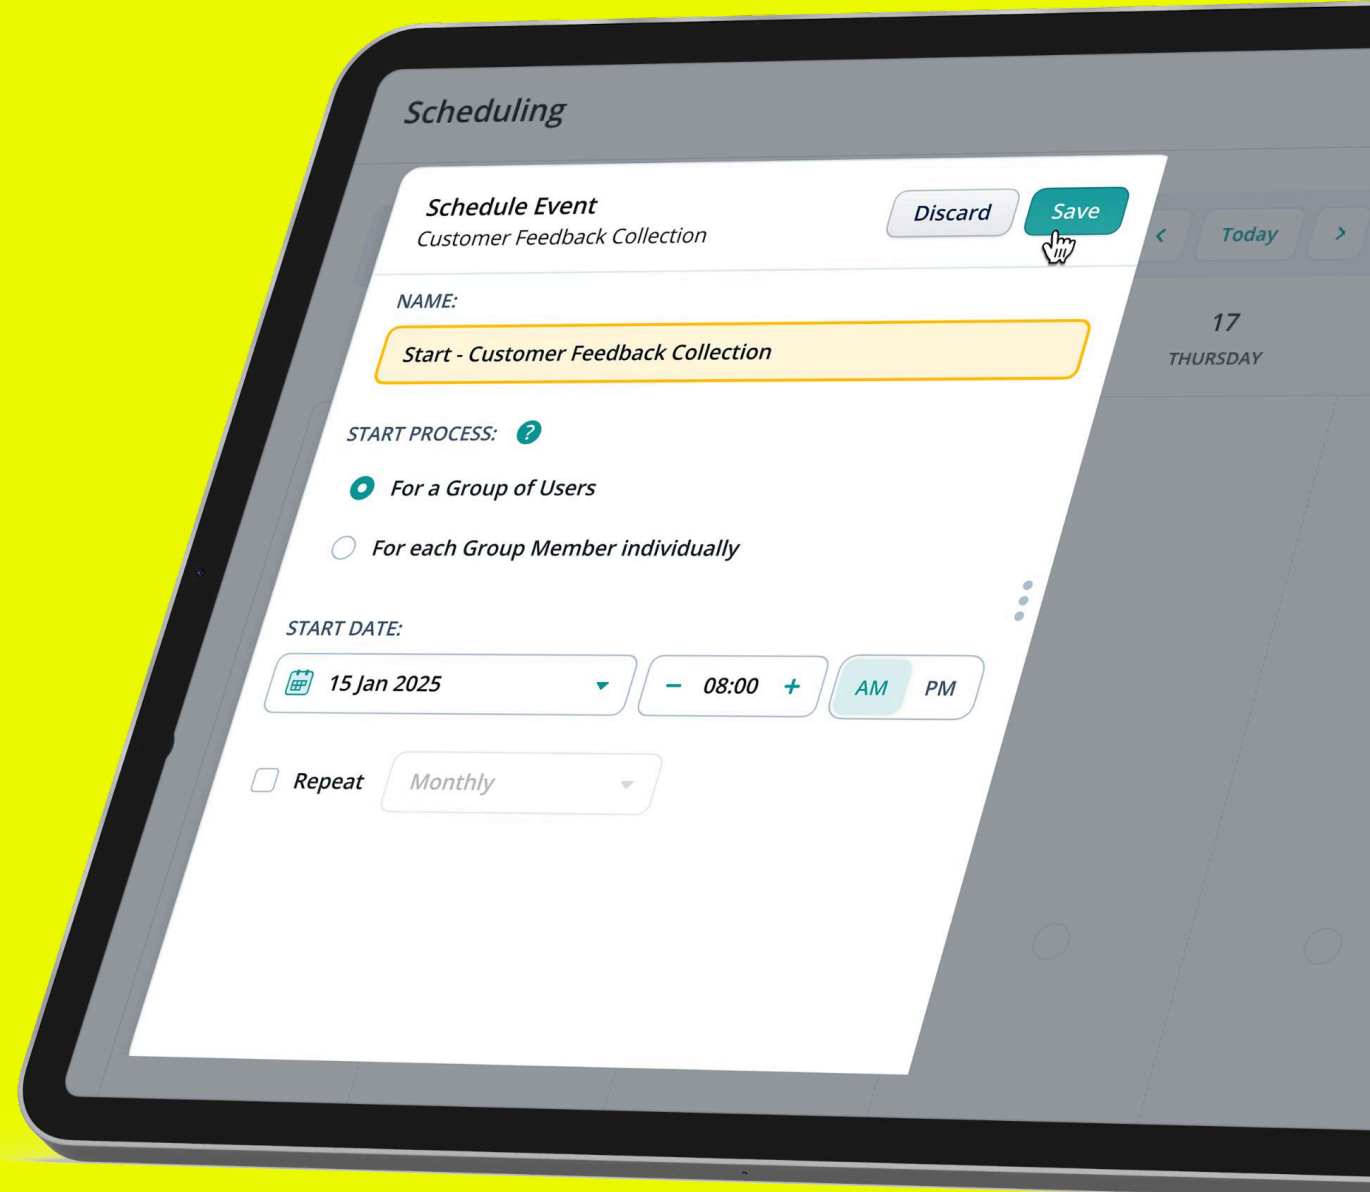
Scheduling

Schedule Event
Customer Feedback Collection

Discard Save

‹ Today ›

17
THURSDAY

NAME:

Start - Customer Feedback Collection

START PROCESS: ?

For a Group of Users

For each Group Member individually

START DATE:

15 Jan 2025

– 08:00 +

AM PM

Repeat Monthly